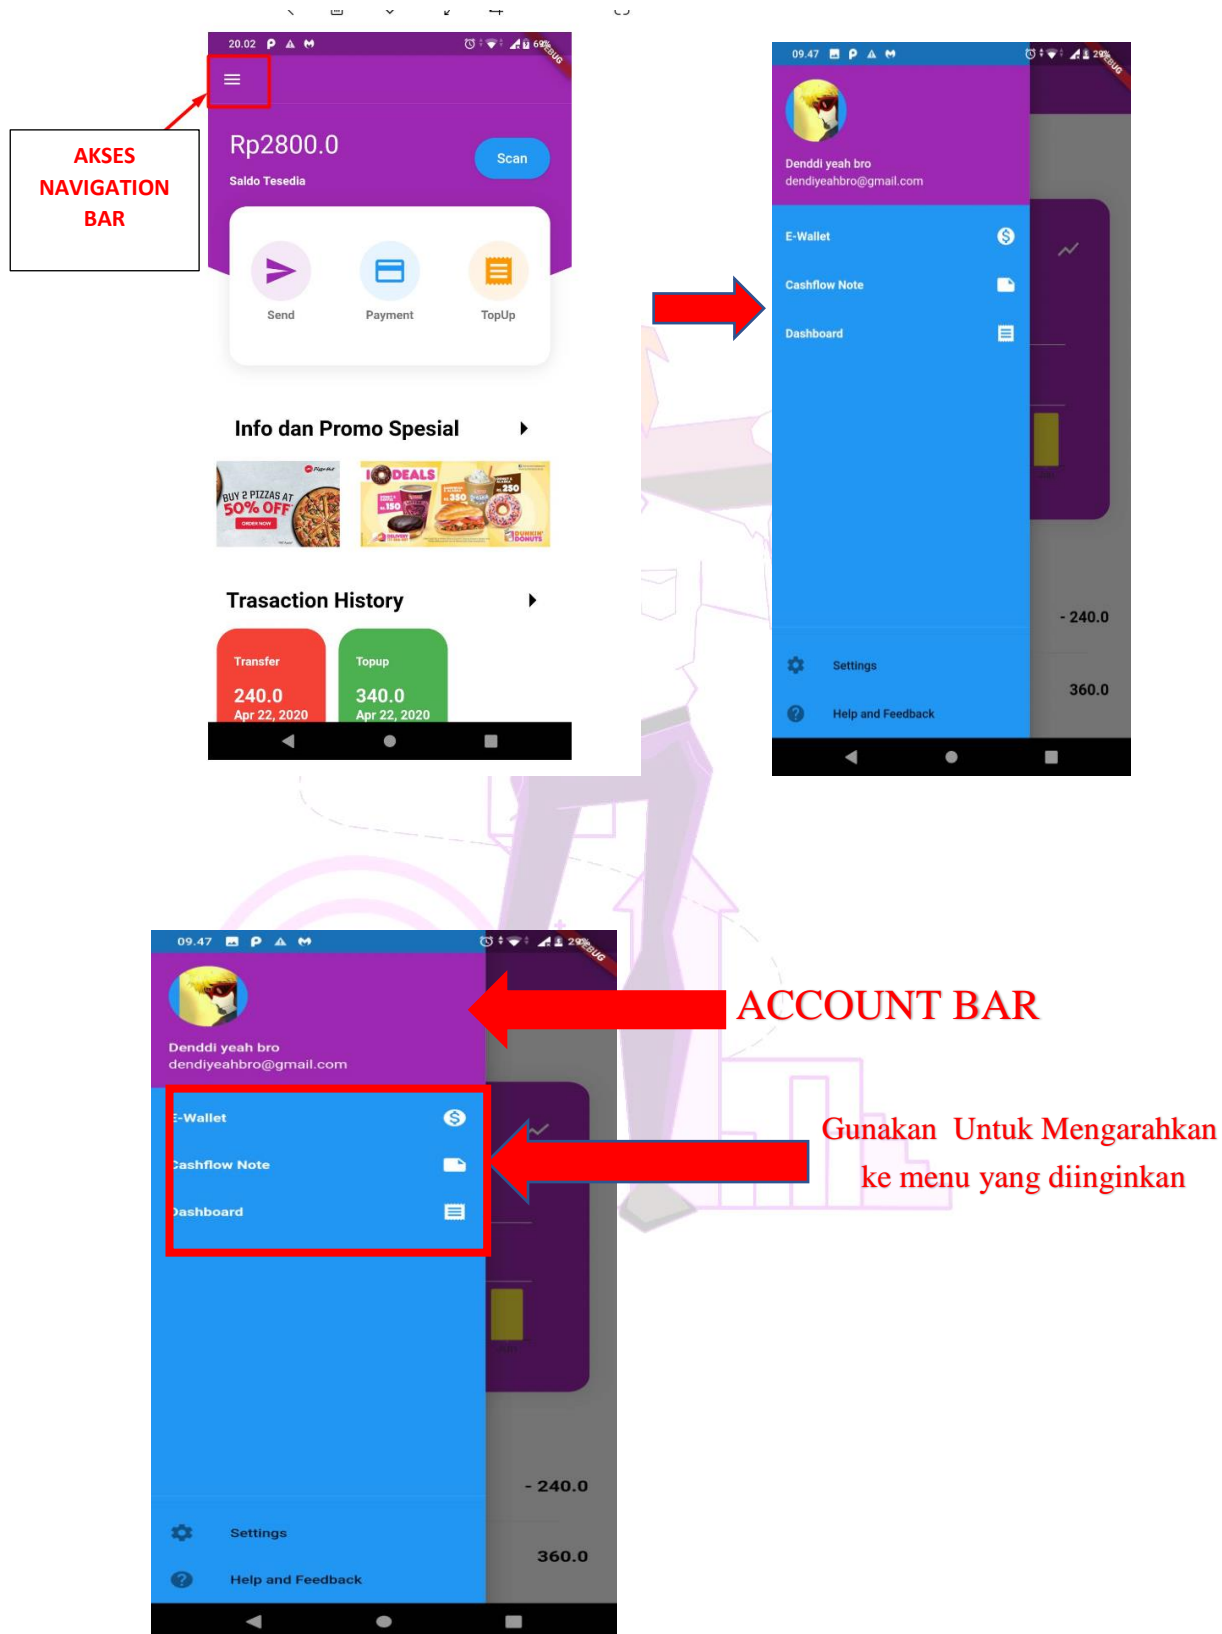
AKSES NAVIGATION BAR

20.02
DEBUG
Rp2800.0
Saldo Tesedia
Scan
Send
Payment
TopUp
Info dan Promo Spesial
BUY 2 PIZZAS AT 50% OFF
ORDER NOW
DEALS
350
250
150
DUNKIN' DONUTS
Trasaction History
Transfer
240.0
Apr 22, 2020
Topup
340.0
Apr 22, 2020

09.47
29%
DEBUG
Denddi yeah bro
dendiyeahbro@gmail.com
E-Wallet
Cashflow Note
Dashboard
- 240.0
Settings
360.0
Help and Feedback

09.47
29%
DEBUG
Denddi yeah bro
dendiyeahbro@gmail.com
ACCOUNT BAR
E-Wallet
Cashflow Note
Dashboard
Gunakan Untuk Mengarahkan ke menu yang diinginkan
- 240.0
Settings
360.0
Help and Feedback